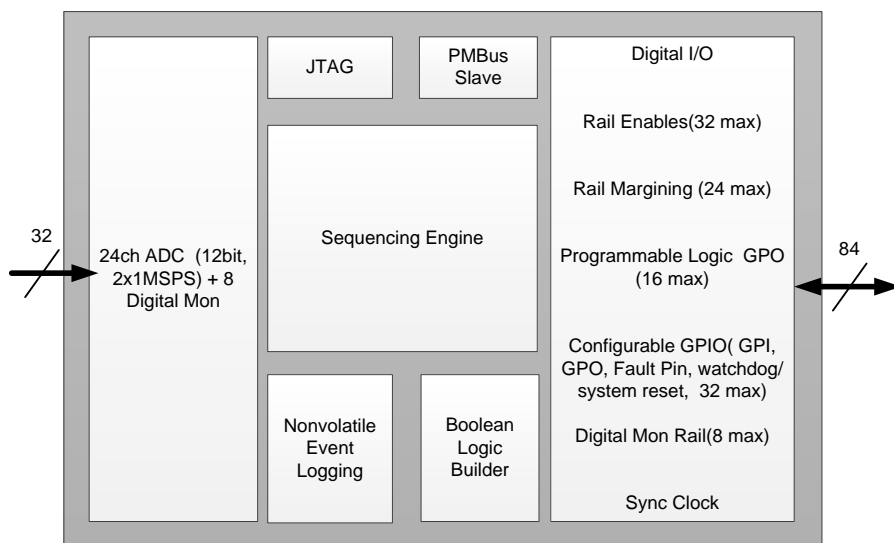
32

24ch ADC (12bit, 2x1MSPS) + 8 Digital Mon

JTAG

PMBus Slave

Sequencing Engine

Nonvolatile Event Logging

Boolean Logic Builder

Digital I/O

Rail Enables(32 max)

Rail Margining (24 max)

Programmable Logic GPO (16 max)

Configurable GPIO( GPI, GPO, Fault Pin, watchdog/ system reset, 32 max)

Digital Mon Rail(8 max)

Sync Clock

84